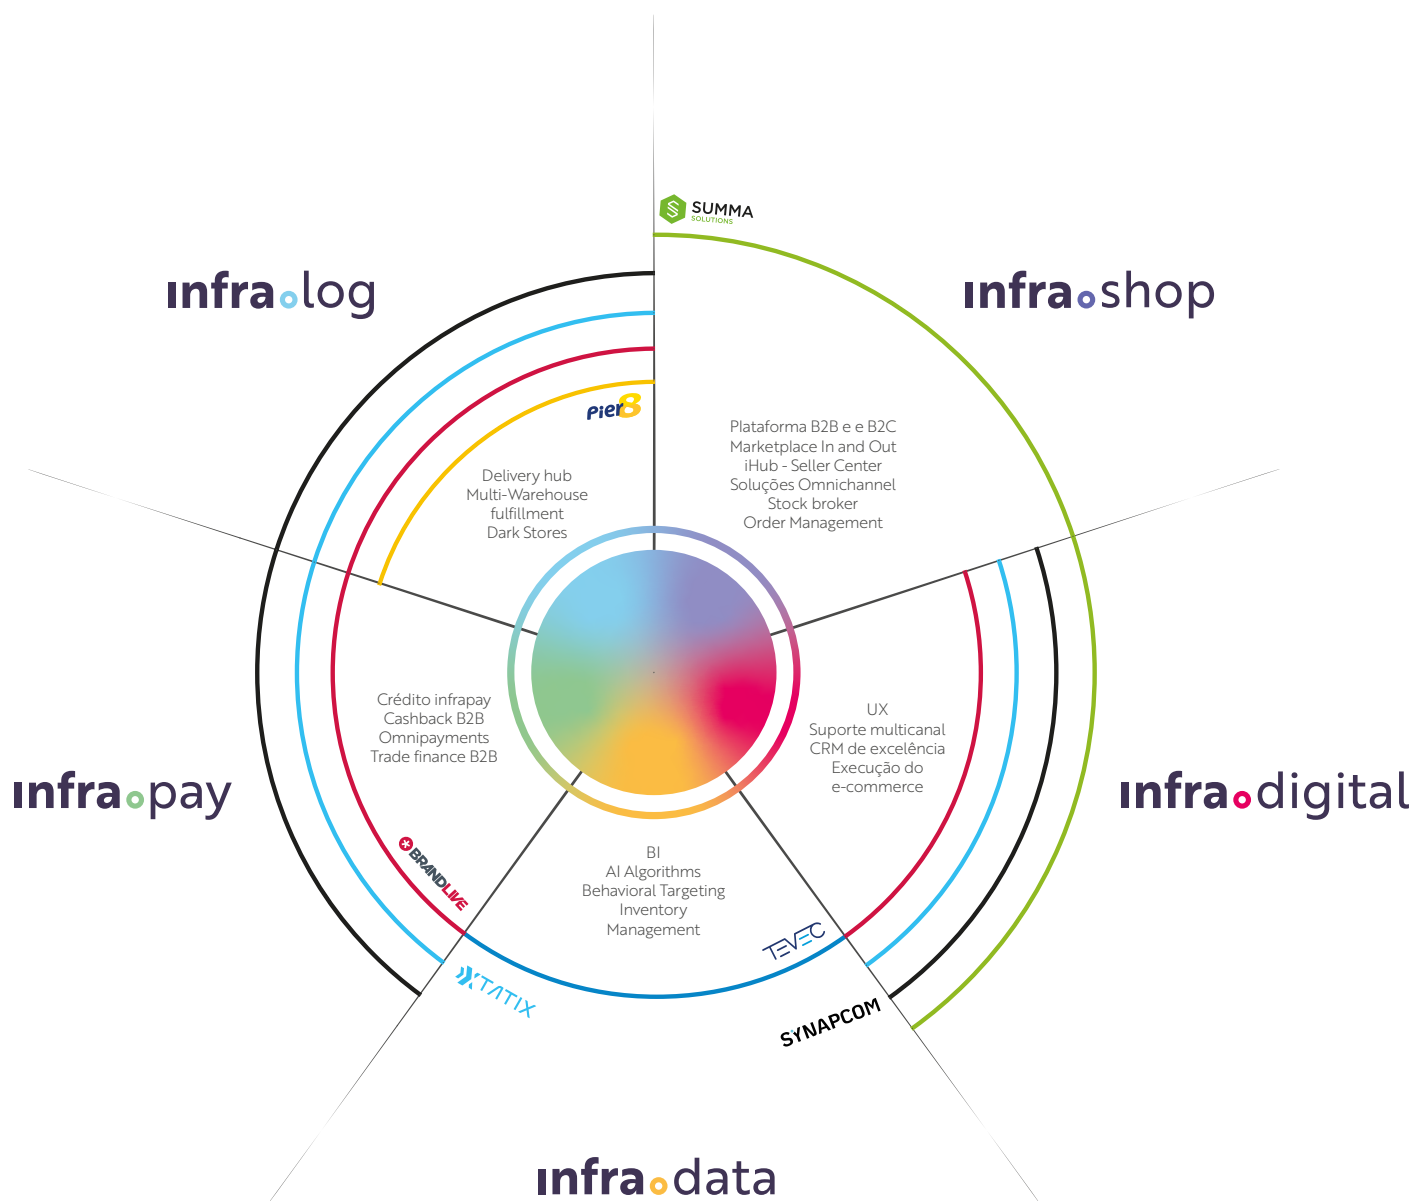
SUMMA SOLUTIONS

infra.log

infra.shop

pier8

Plataforma B2B e e B2C
Marketplace In and Out
iHub - Seller Center
Soluções Omnichannel
Stock broker
Order Management

Delivery hub
Multi-Warehouse
fulfillment
Dark Stores

Crédito infrapay
Cashback B2B
Omnipayments
Trade finance B2B

UX
Suporte multicanal
CRM de excelência
Execução do
e-commerce

infra.pay

infra.digital

BRANDLIVE

BI
AI Algorithms
Behavioral Targeting
Inventory
Management

TEVEC

TATIX

SYNAPCOM

infra.data